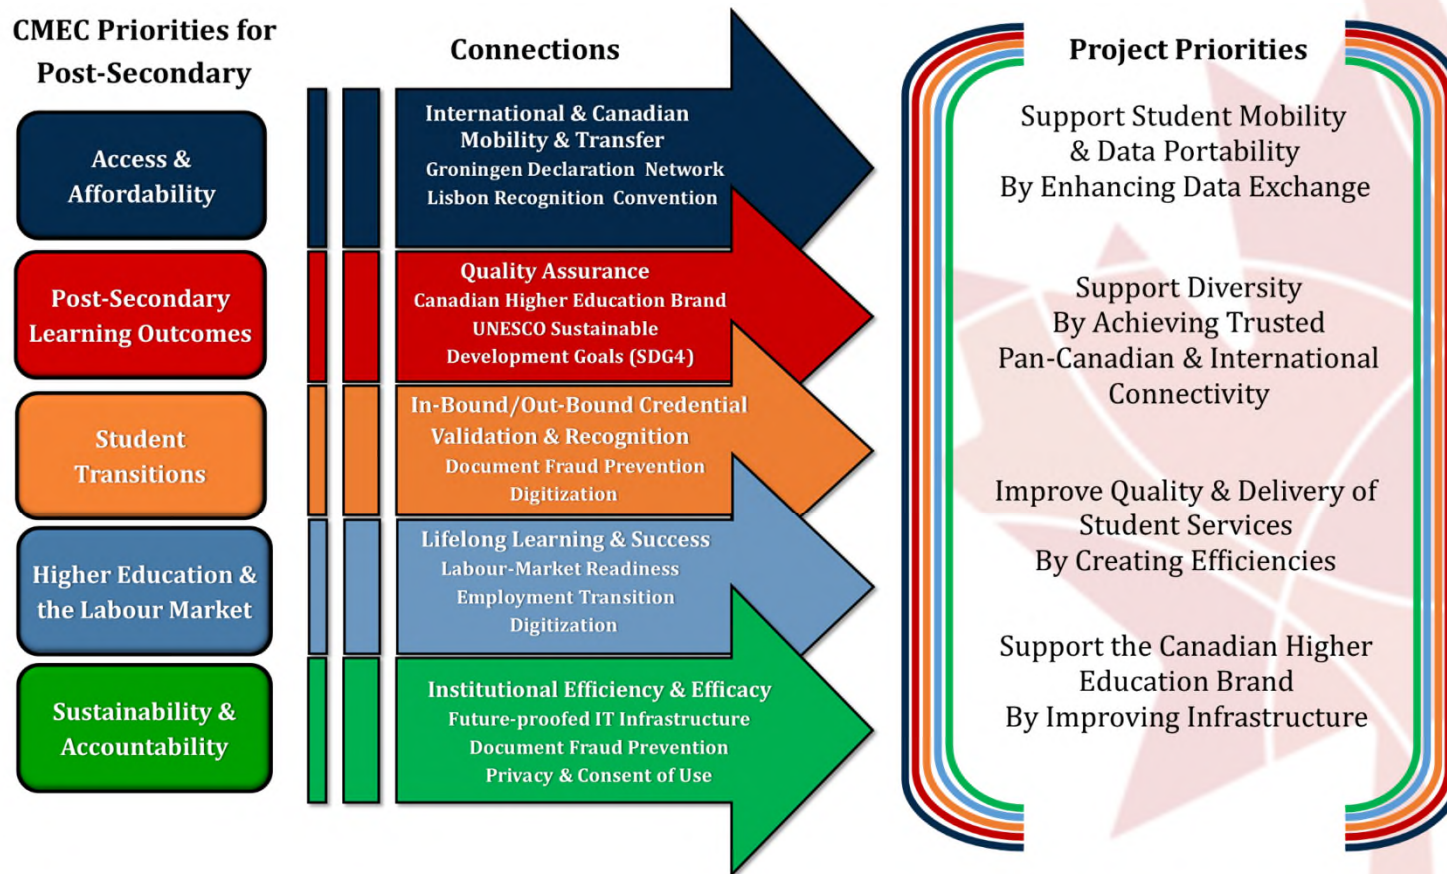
CMEC Priorities for Post-Secondary

Access & Affordability

Post-Secondary Learning Outcomes

Student Transitions

Higher Education & the Labour Market

Sustainability & Accountability

Connections

International & Canadian Mobility & Transfer
Groningen Declaration Network
Lisbon Recognition Convention

Quality Assurance
Canadian Higher Education Brand
UNESCO Sustainable Development Goals (SDG4)

In-Bound/Out-Bound Credential Validation & Recognition
Document Fraud Prevention
Digitization

Lifelong Learning & Success
Labour-Market Readiness
Employment Transition
Digitization

Institutional Efficiency & Efficacy
Future-proofed IT Infrastructure
Document Fraud Prevention
Privacy & Consent of Use

Project Priorities

Support Student Mobility & Data Portability By Enhancing Data Exchange

Support Diversity By Achieving Trusted Pan-Canadian & International Connectivity

Improve Quality & Delivery of Student Services By Creating Efficiencies

Support the Canadian Higher Education Brand By Improving Infrastructure